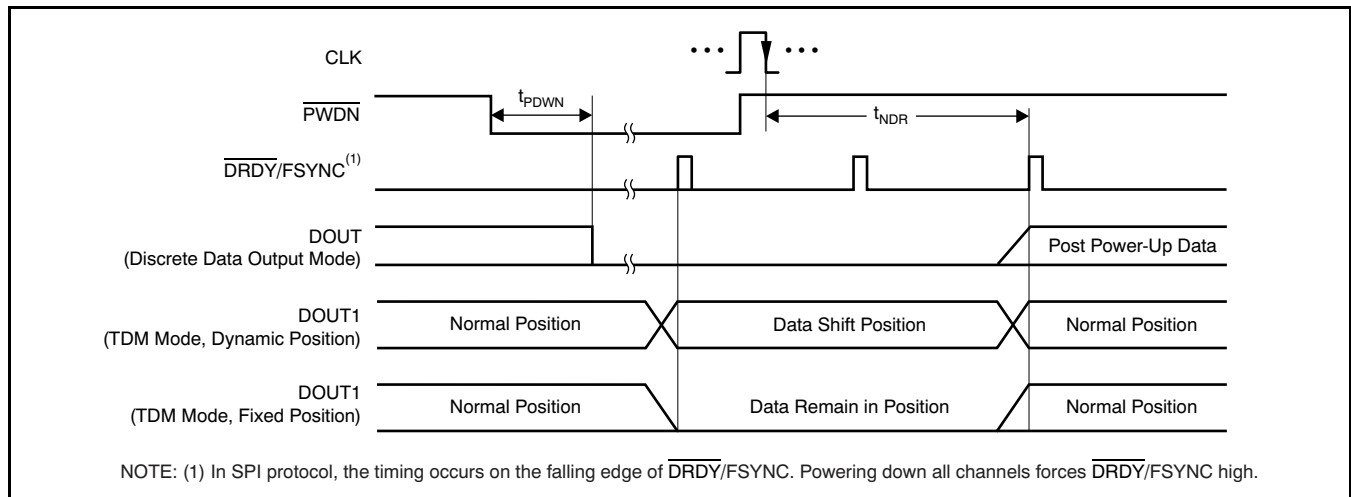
CLK

$\overline{PWDN}$

$t_{PDWN}$

$t_{NDR}$

$\overline{DRDY}$/FSYNC$^{(1)}$

DOUT
(Discrete Data Output Mode)

Post Power-Up Data

DOUT1
(TDM Mode, Dynamic Position)

Normal Position

Data Shift Position

Normal Position

DOUT1
(TDM Mode, Fixed Position)

Normal Position

Data Remain in Position

Normal Position

NOTE: (1) In SPI protocol, the timing occurs on the falling edge of $\overline{DRDY}$/FSYNC. Powering down all channels forces $\overline{DRDY}$/FSYNC high.